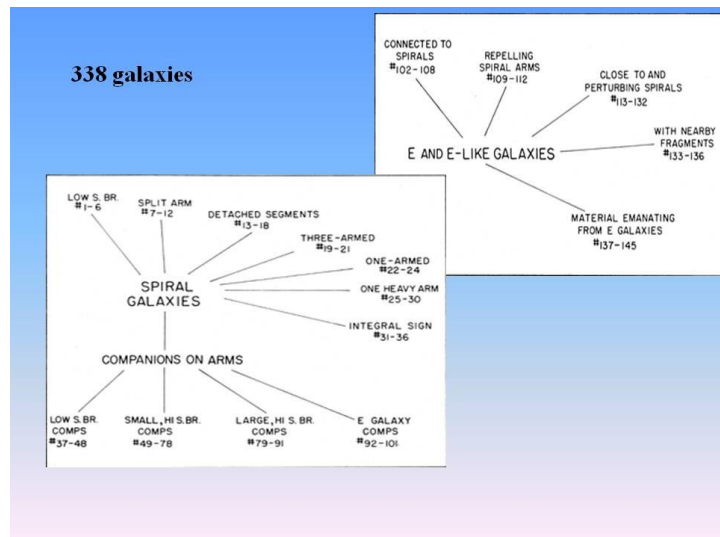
338 galaxies

CONNECTED TO SPIRALS #102-108

REPELLING SPIRAL ARMS #109-112

CLOSE TO AND PERTURBING SPIRALS #113-132

WITH NEARBY FRAGMENTS #133-136

E AND E-LIKE GALAXIES

MATERIAL EMANATING FROM E GALAXIES #137-145

LOW S. BR. #1-6

SPLIT ARM #7-12

DETACHED SEGMENTS #13-18

THREE-ARMED #19-21

ONE-ARMED #22-24

ONE HEAVY ARM #25-30

INTEGRAL SIGN #31-36

SPIRAL GALAXIES

COMPANIONS ON ARMS

LOW S.BR. COMPS #37-48

SMALL, HI S.BR. COMPS #49-78

LARGE, HI S. BR. COMPS #79-91

E GALAXY COMPS #92-101